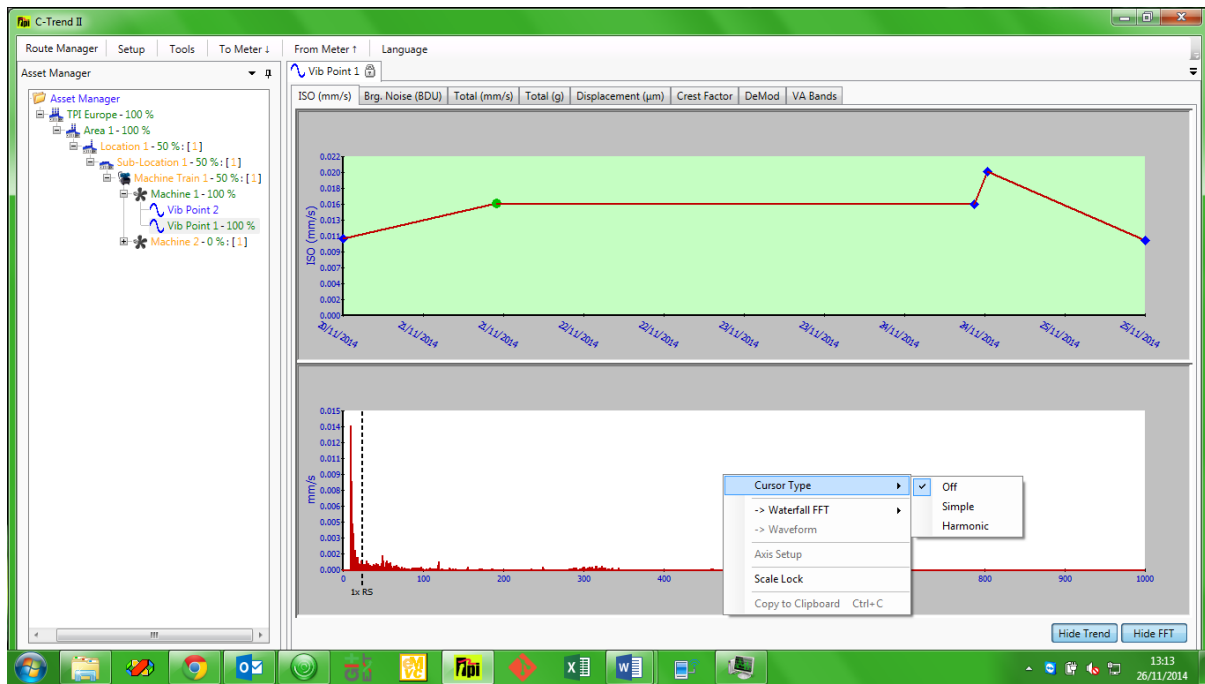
C-Trend II

Route Manager | Setup | Tools | To Meter ↓ | From Meter ↑ | Language

Asset Manager

Asset Manager
TPI Europe - 100 %
Area 1 - 100 %
Location 1 - 50 % : [1]
Sub-Location 1 - 50 % : [1]
Machine Train 1 - 50 % : [1]
Machine 1 - 100 %
Vib Point 2
Vib Point 1 - 100 %
Machine 2 - 0 % : [1]

Vib Point 1

ISO (mm/s) | Brg. Noise (BDU) | Total (mm/s) | Total (g) | Displacement (µm) | Crest Factor | DeMod | VA Bands

ISO (mm/s)
0.022
0.020
0.018
0.016
0.015
0.013
0.011
0.009
0.007
0.006
0.004
0.002
0.000

20/11/2014 21/11/2014 21/11/2014 22/11/2014 22/11/2014 23/11/2014 23/11/2014 24/11/2014 24/11/2014 25/11/2014 25/11/2014

mm/s
0.015
0.014
0.013
0.012
0.011
0.010
0.009
0.008
0.007
0.006
0.005
0.004
0.003
0.002
0.000

0 100 200 300 400 1000
1x RS

Cursor Type
-> Waterfall FFT
-> Waveform
Axis Setup
Scale Lock
Copy to Clipboard Ctrl+C

Off
Simple
Harmonic

Hide Trend | Hide FFT

13:13
26/11/2014